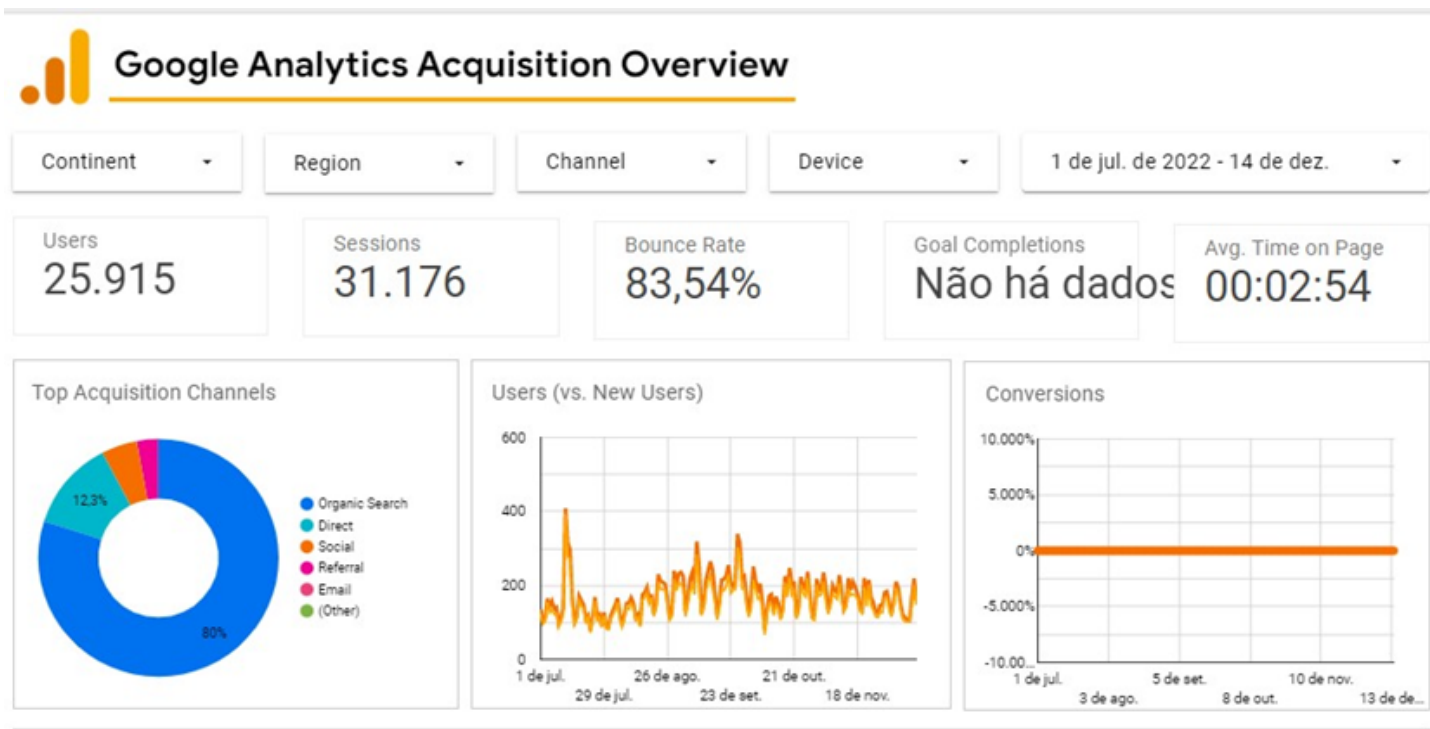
Google Analytics Acquisition Overview

Continent
Region
Channel
Device
1 de jul. de 2022 - 14 de dez.

Users
25.915

Sessions
31.176

Bounce Rate
83,54%

Goal Completions
Não há dados

Avg. Time on Page
00:02:54

Top Acquisition Channels

12,3%
80%

Organic Search
Direct
Social
Referral
Email
(Other)

Users (vs. New Users)

600
400
200
0
1 de jul.
29 de jul.
26 de ago.
23 de set.
21 de out.
18 de nov.

Conversions

10.000%
5.000%
0%
-5.000%
-10.00...
1 de jul.
3 de ago.
5 de set.
8 de out.
10 de nov.
13 de de...